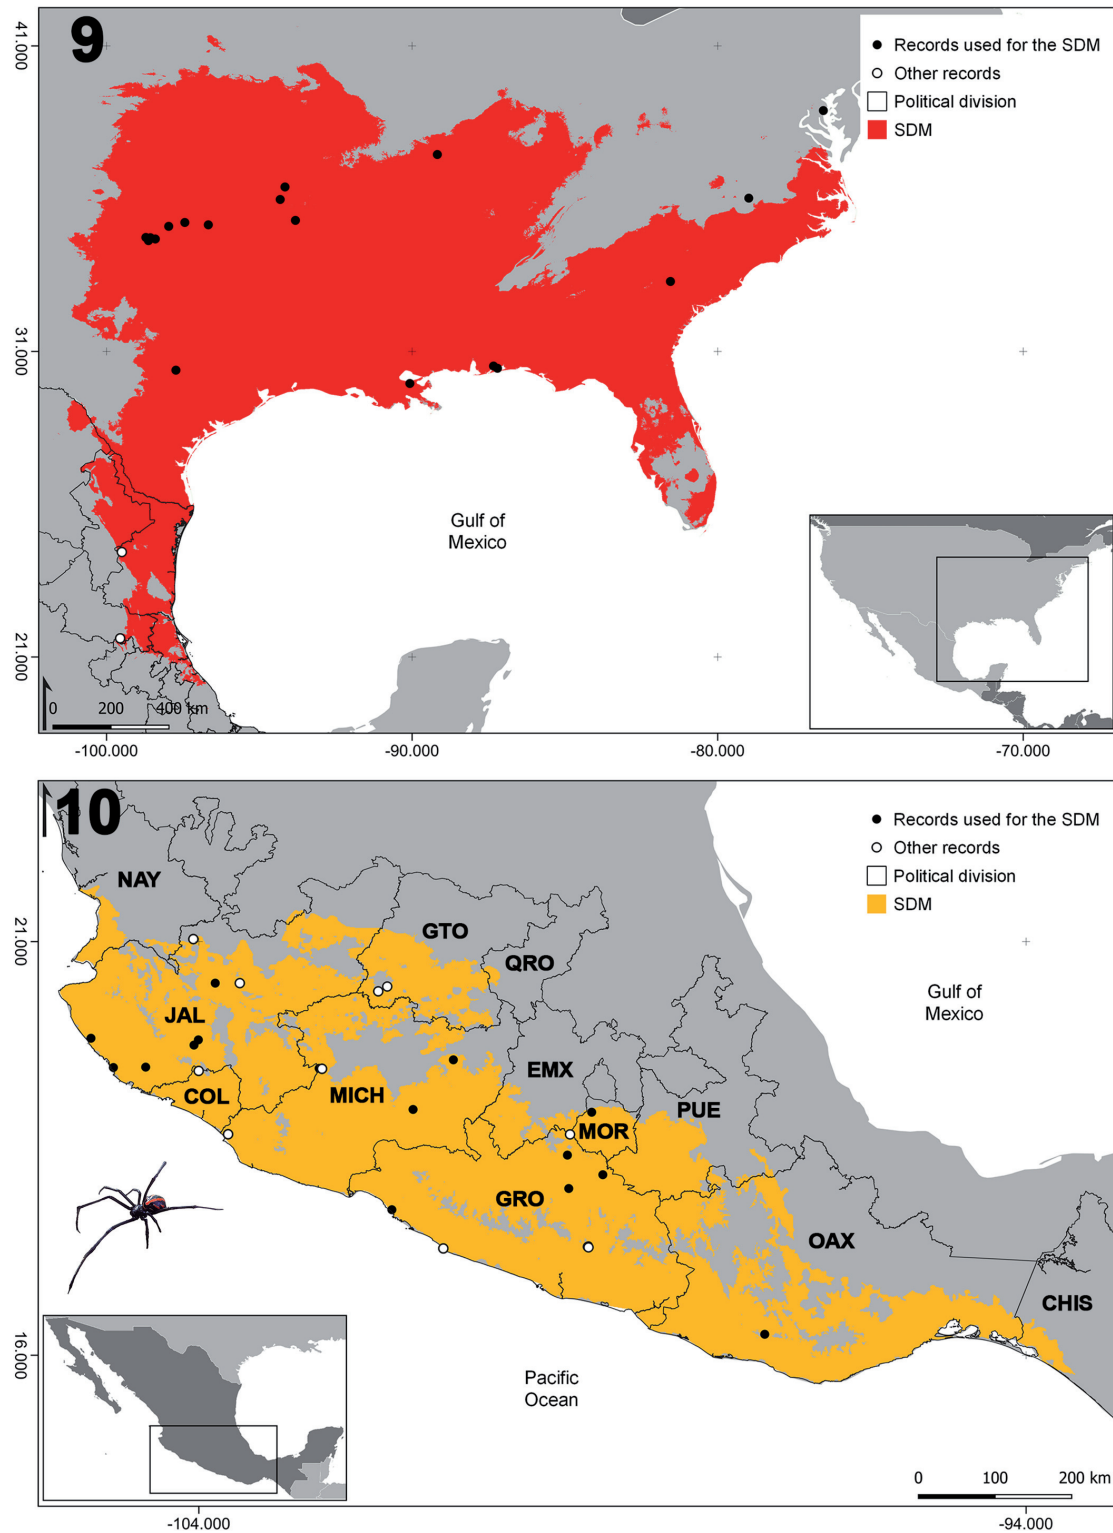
9

41.000

31.000

21.000

Records used for the SDM
Other records
Political division
SDM

Gulf of Mexico

0 200 400 km

-100.000 -90.000 -80.000 -70.000

10

21.000

16.000

Records used for the SDM
Other records
Political division
SDM

NAY
GTO
QRO
JAL
COL
MICH
EMX
MOR
PUE
GRO
OAX
CHIS

Gulf of Mexico

Pacific Ocean

0 100 200 km

-104.000 -94.000